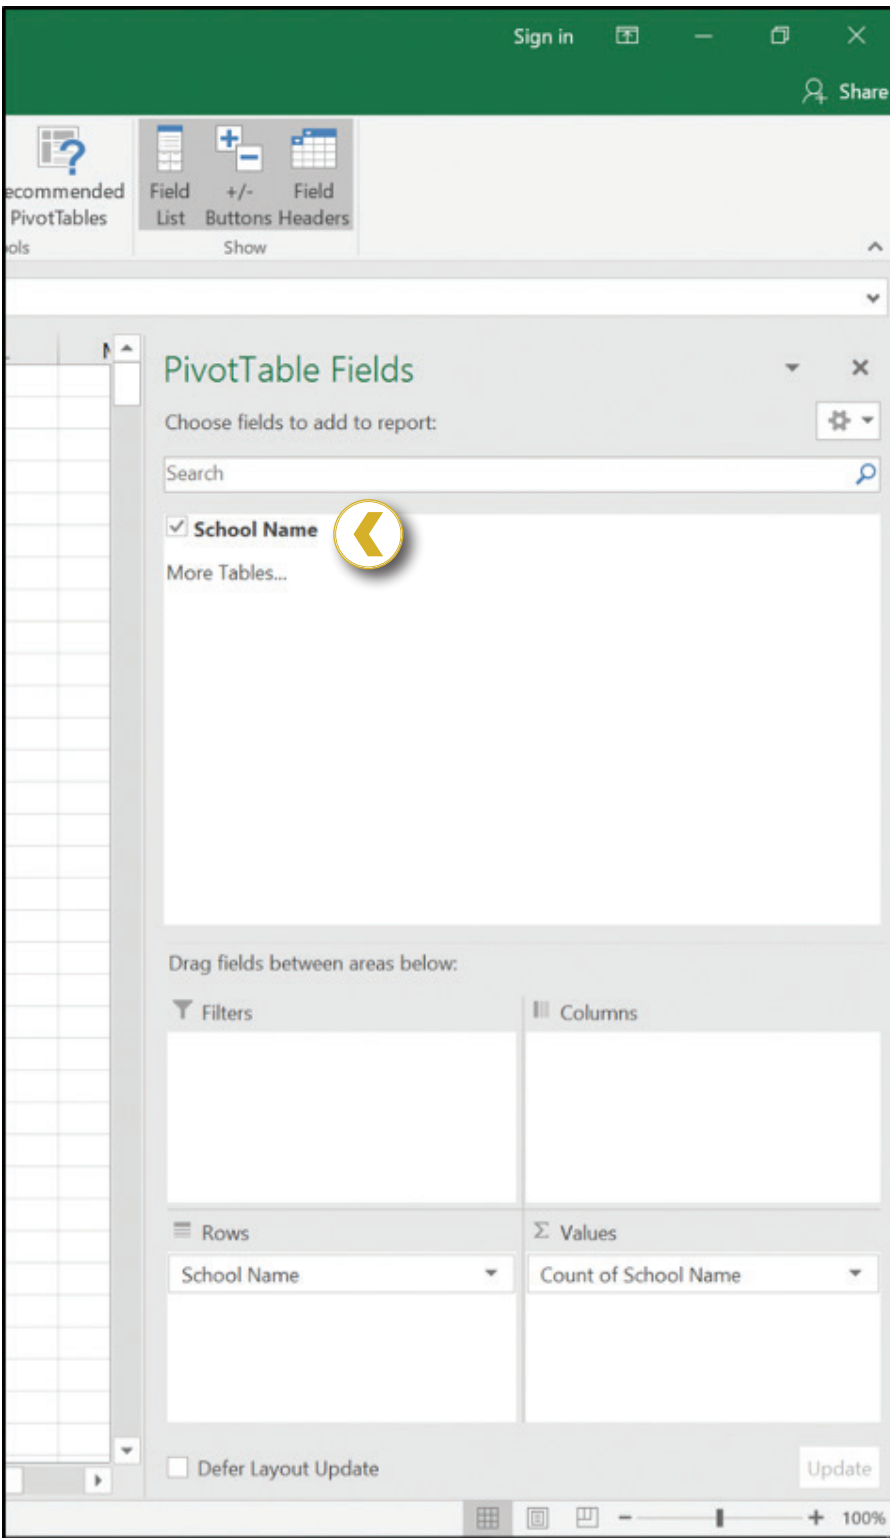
Sign in

Share

ecommended PivotTables

ols

Field List

+/- Buttons

Field Headers

Show

PivotTable Fields

Choose fields to add to report:

Search

School Name

More Tables...

Drag fields between areas below:

Filters

Columns

Rows

Values

School Name

Count of School Name

Defer Layout Update

Update

100%